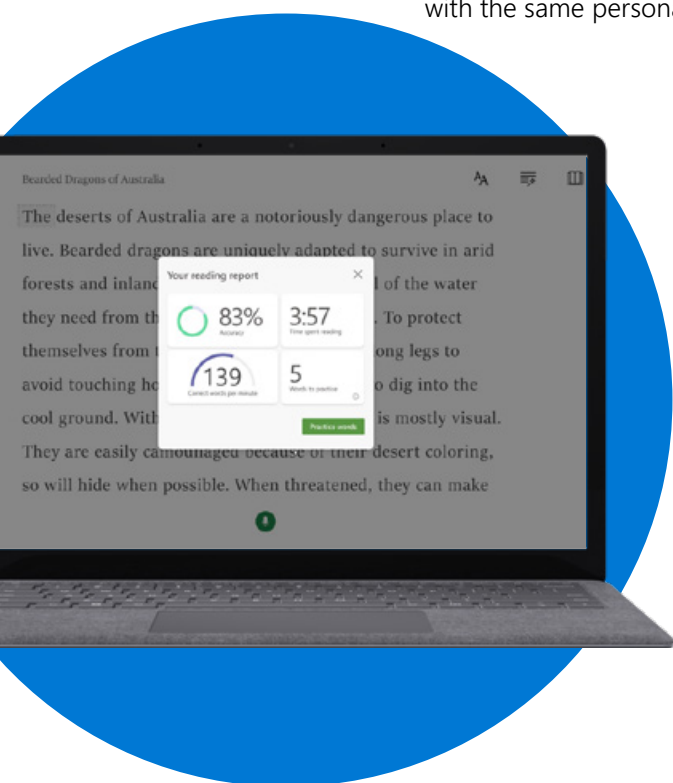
with the same persona

Bearded Dragons of Australia

The deserts of Australia are a notoriously dangerous place to live. Bearded dragons are uniquely adapted to survive in arid forests and inland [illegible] of the water they need from th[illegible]. To protect themselves from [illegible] long legs to avoid touching ho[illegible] o dig into the cool ground. With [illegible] is mostly visual. They are easily camouflaged because of their desert coloring, so will hide when possible. When threatened, they can make

Your reading report

83%
Accuracy

3:57
Time spent reading

139
Correct words per minute

5
Words to practice

Practice words

8